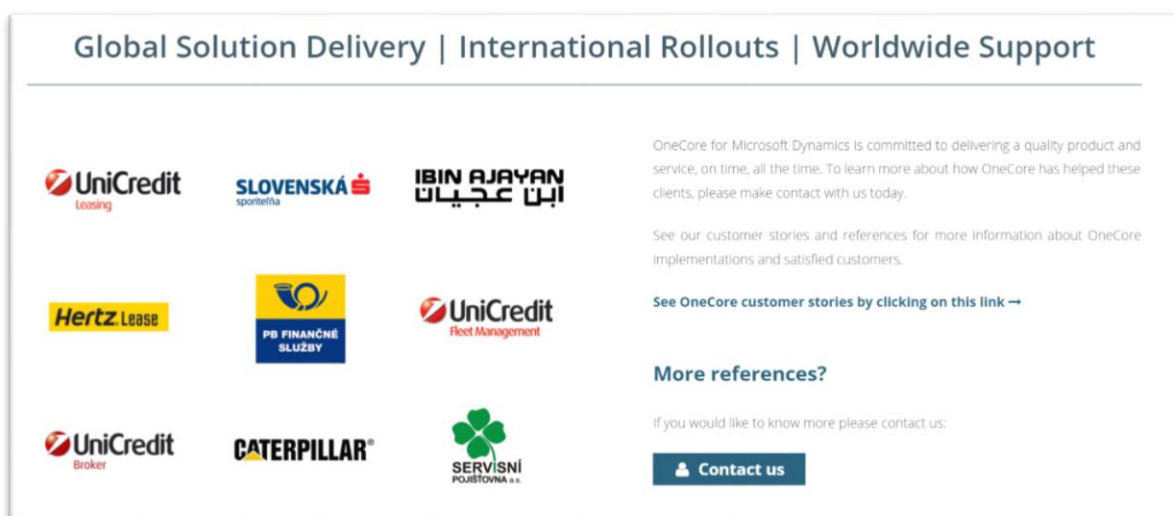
Global Solution Delivery | International Rollouts | Worldwide Support

UniCredit
Leasing

SLOVENSKÁ
sporiteľňa

IBIN AJAYAN
ابن عجيان

Hertz Lease

PB FINANČNÉ SLUŽBY

UniCredit
Fleet Management

UniCredit
Broker

CATERPILLAR®

SERVISNÍ
POJIŠŤOVNA a.s.

OneCore for Microsoft Dynamics is committed to delivering a quality product and service, on time, all the time. To learn more about how OneCore has helped these clients, please make contact with us today.

See our customer stories and references for more information about OneCore implementations and satisfied customers.

See OneCore customer stories by clicking on this link →

More references?

If you would like to know more please contact us:

Contact us